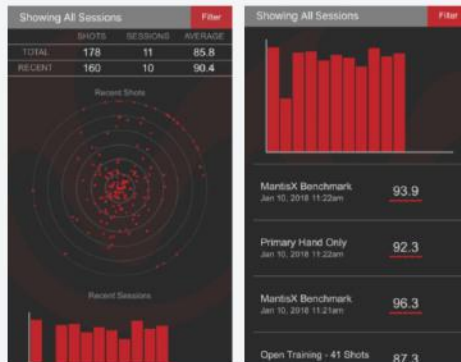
Showing All Sessions

Filter

| | SHOTS | SESSIONS | AVERAGE |
|---|---|---|---|
| TOTAL | 178 | 11 | 85.8 |
| RECENT | 160 | 10 | 90.4 |

Recent Shots

Recent Sessions

Showing All Sessions

Filter

MantisX Benchmark
Jan 10, 2018 11:22am
93.9

Primary Hand Only
Jan 10, 2018 11:22am
92.3

MantisX Benchmark
Jan 10, 2018 11:21am
96.3

Open Training - 41 Shots
87.3